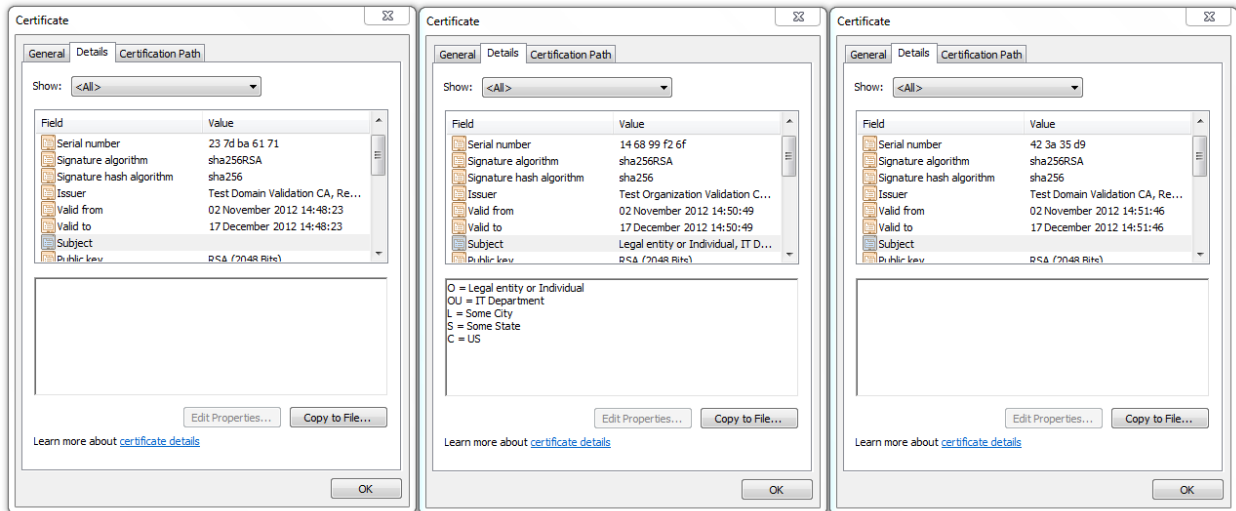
Certificate

General | Details | Certification Path

Show: <All>

| Field | Value |
|---|---|
| Serial number | 23 7d ba 61 71 |
| Signature algorithm | sha256RSA |
| Signature hash algorithm | sha256 |
| Issuer | Test Domain Validation CA, Re... |
| Valid from | 02 November 2012 14:48:23 |
| Valid to | 17 December 2012 14:48:23 |
| Subject | |
| Public key | RSA (2048 Bits) |

Edit Properties... Copy to File...

Learn more about certificate details

OK

Certificate

General | Details | Certification Path

Show: <All>

| Field | Value |
|---|---|
| Serial number | 14 68 99 f2 6f |
| Signature algorithm | sha256RSA |
| Signature hash algorithm | sha256 |
| Issuer | Test Organization Validation C... |
| Valid from | 02 November 2012 14:50:49 |
| Valid to | 17 December 2012 14:50:49 |
| Subject | Legal entity or Individual, IT D... |
| Public key | RSA (2048 Bits) |

O = Legal entity or Individual
OU = IT Department
L = Some City
S = Some State
C = US

Edit Properties... Copy to File...

Learn more about certificate details

OK

Certificate

General | Details | Certification Path

Show: <All>

| Field | Value |
|---|---|
| Serial number | 42 3a 35 d9 |
| Signature algorithm | sha256RSA |
| Signature hash algorithm | sha256 |
| Issuer | Test Domain Validation CA, Re... |
| Valid from | 02 November 2012 14:51:46 |
| Valid to | 17 December 2012 14:51:46 |
| Subject | |
| Public key | RSA (2048 Bits) |

Edit Properties... Copy to File...

Learn more about certificate details

OK